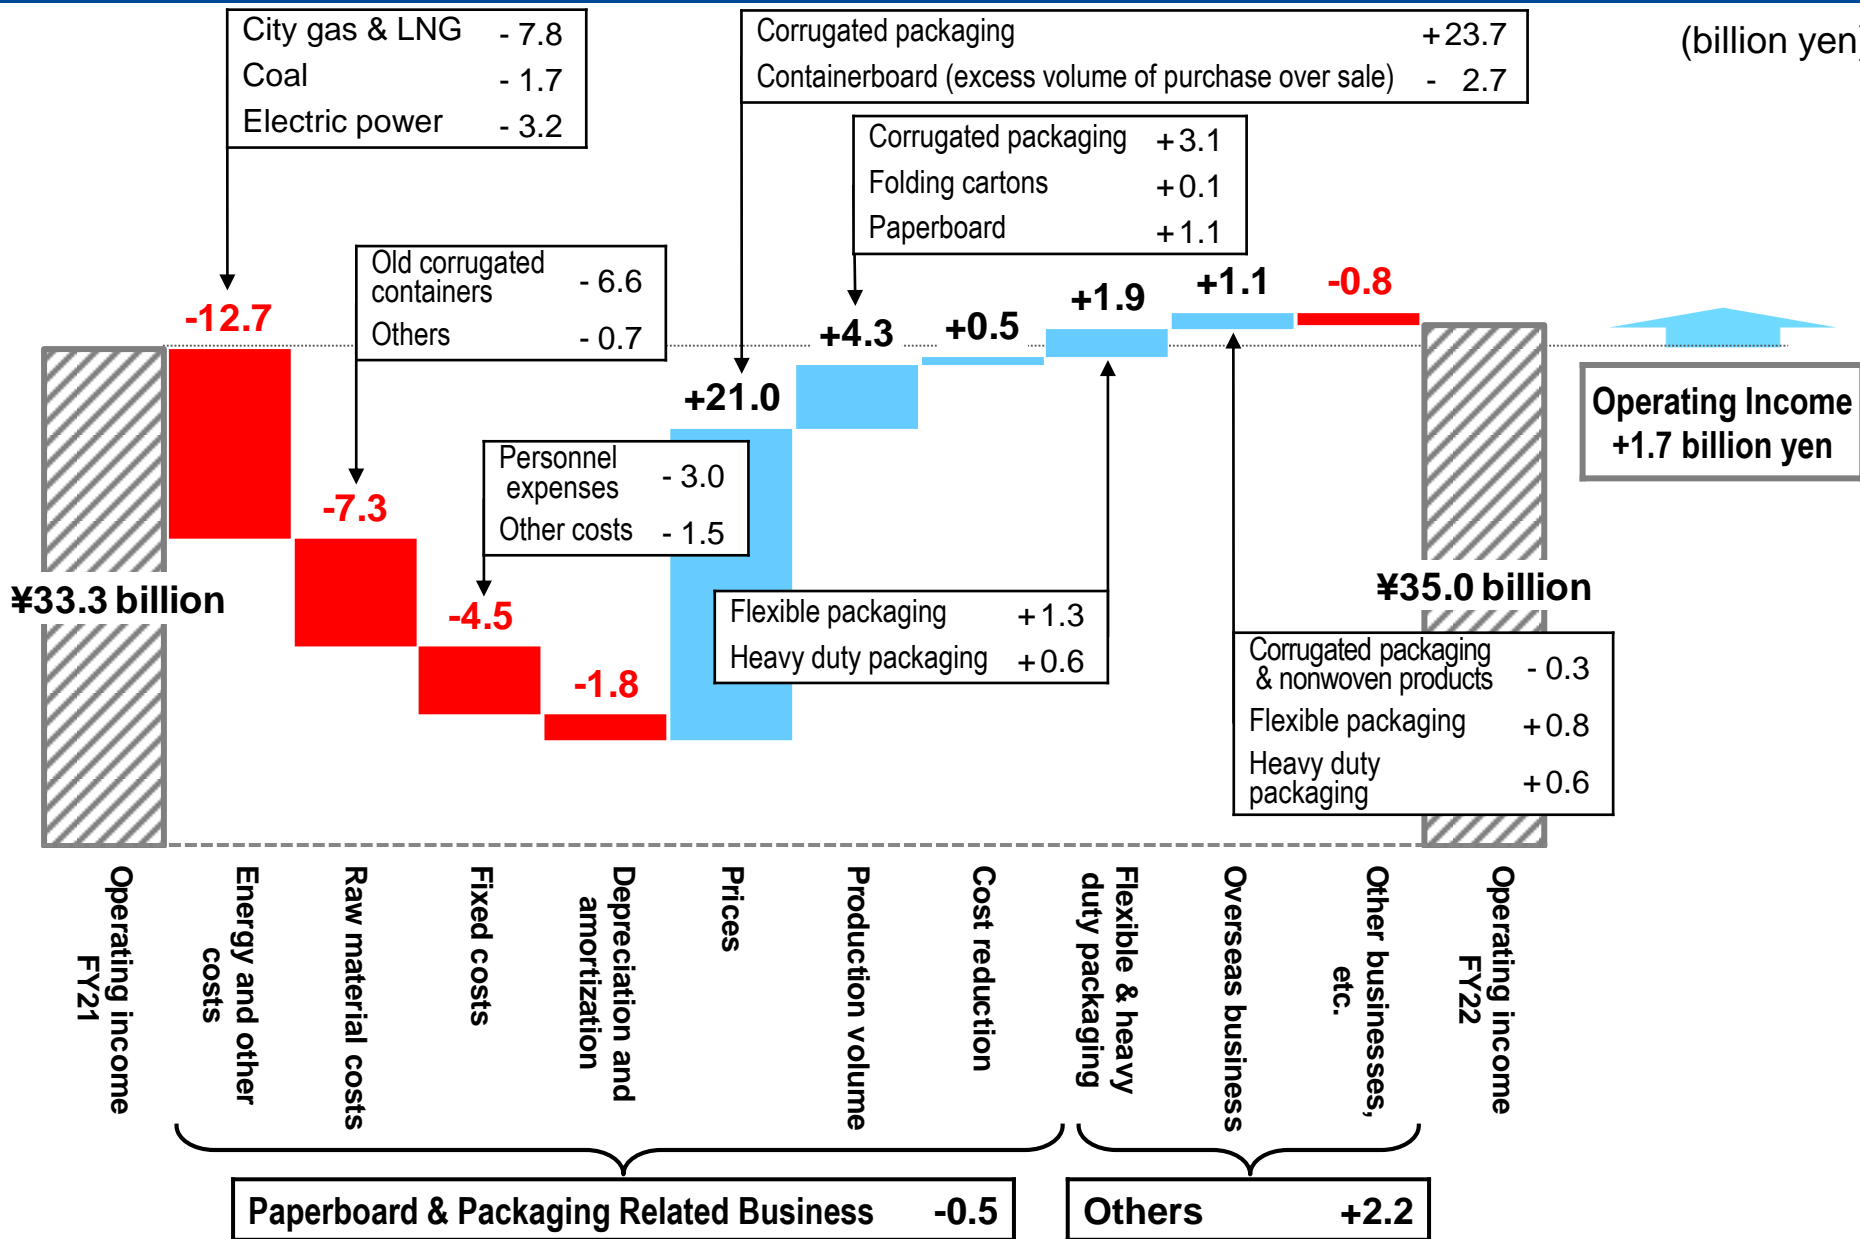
(billion yen)

City gas & LNG - 7.8
Coal - 1.7
Electric power - 3.2

Corrugated packaging +23.7
Containerboard (excess volume of purchase over sale) - 2.7

Corrugated packaging +3.1
Folding cartons +0.1
Paperboard +1.1

Old corrugated containers - 6.6
Others - 0.7

Personnel expenses - 3.0
Other costs - 1.5

Flexible packaging +1.3
Heavy duty packaging +0.6

Corrugated packaging & nonwoven products - 0.3
Flexible packaging +0.8
Heavy duty packaging +0.6

-12.7
-7.3
-4.5
-1.8
+21.0
+4.3
+0.5
+1.9
+1.1
-0.8

¥33.3 billion
¥35.0 billion

Operating Income +1.7 billion yen

Operating income FY21
Energy and other costs
Raw material costs
Fixed costs
Depreciation and amortization
Prices
Production volume
Cost reduction
Flexible & heavy duty packaging
Overseas business
Other businesses, etc.
Operating income FY22

Paperboard & Packaging Related Business -0.5
Others +2.2